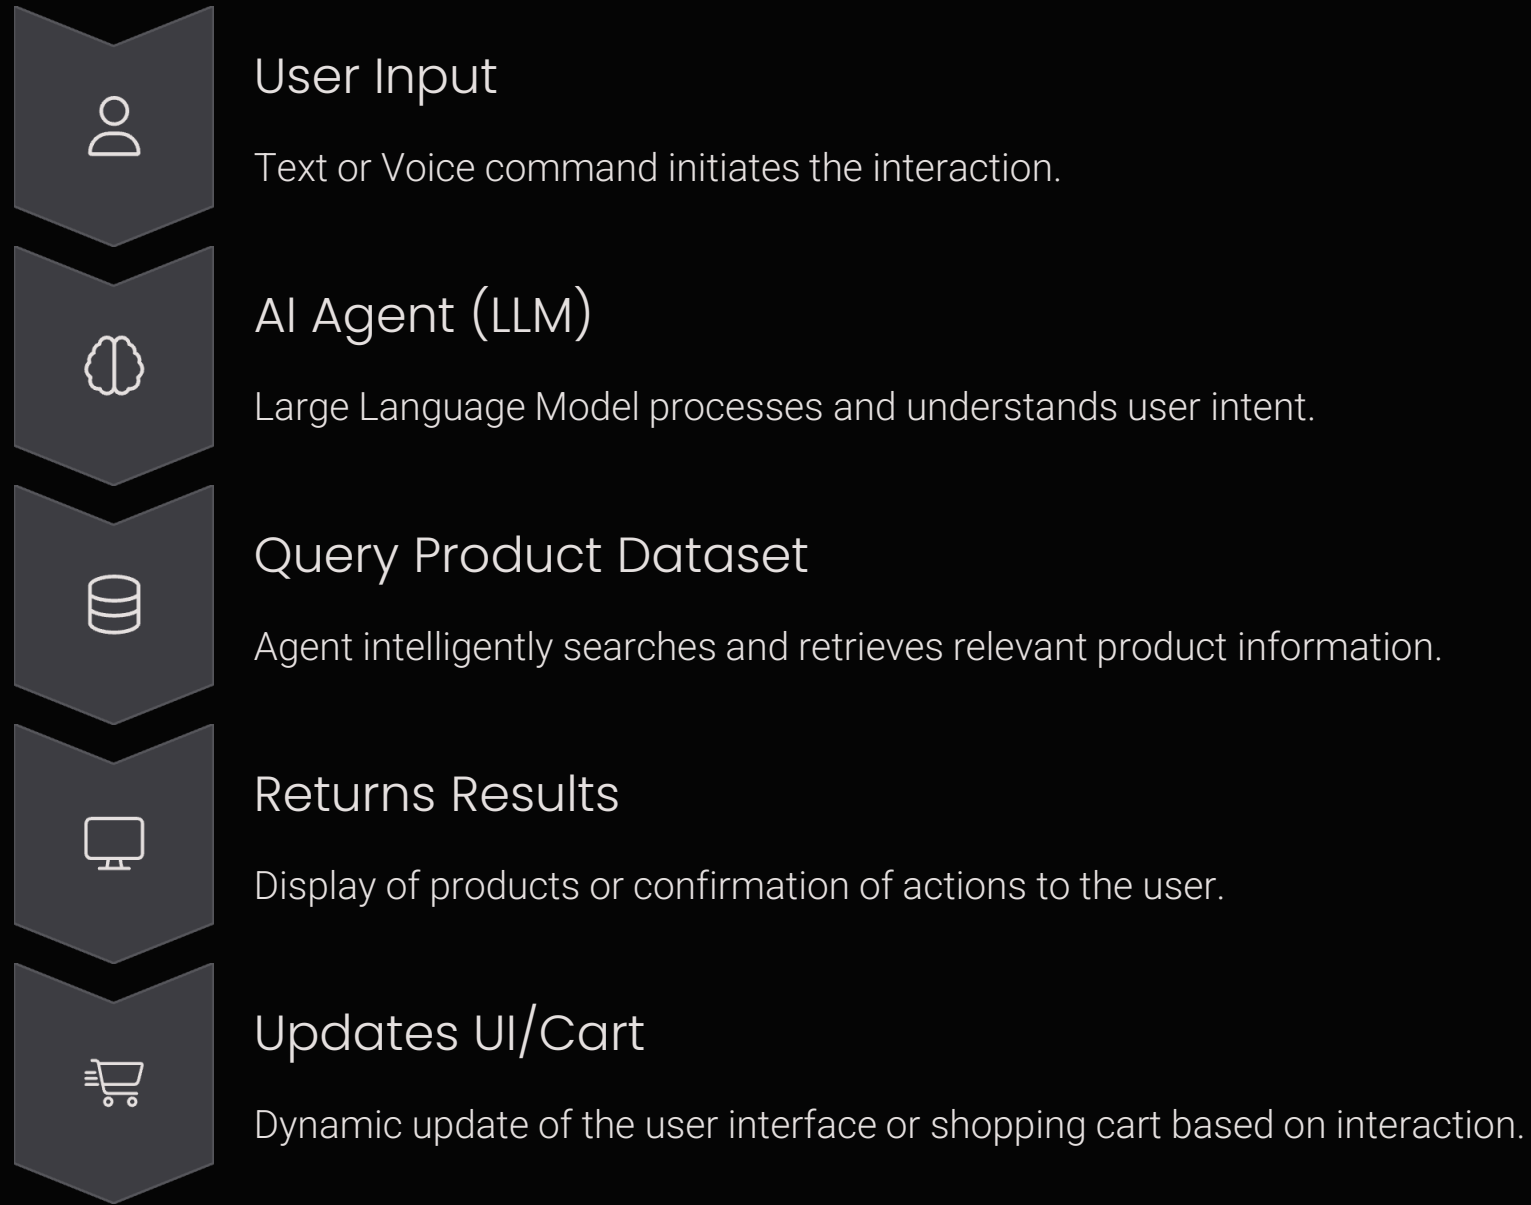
User Input

Text or Voice command initiates the interaction.

AI Agent (LLM)

Large Language Model processes and understands user intent.

Query Product Dataset

Agent intelligently searches and retrieves relevant product information.

Returns Results

Display of products or confirmation of actions to the user.

Updates UI/Cart

Dynamic update of the user interface or shopping cart based on interaction.